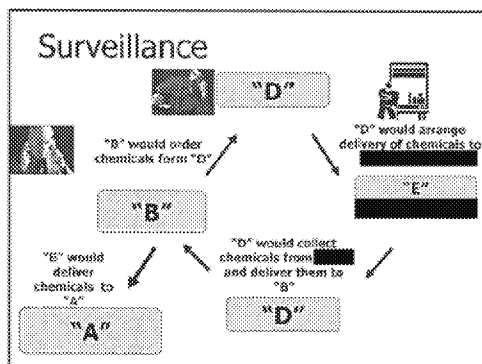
Surveillance

"D"

"B" would order chemicals form "D"

"D" would arrange delivery of chemicals to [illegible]

"B"

"E"

"E" would deliver chemicals to "A"

"D" would collect chemicals from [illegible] and deliver them to "B"

"A"

"D"